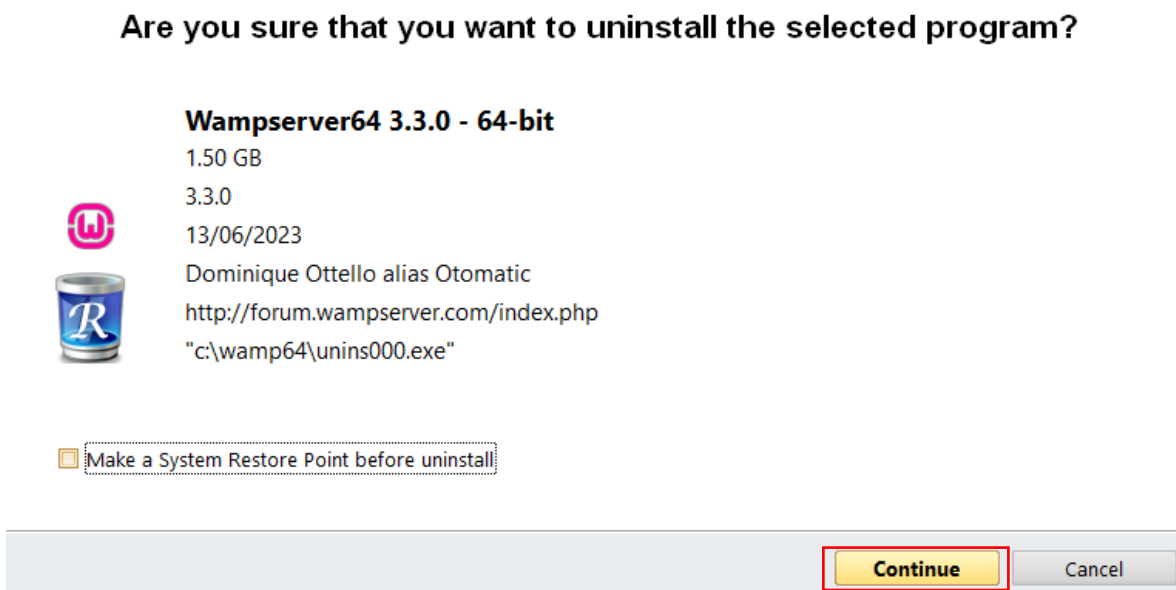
Are you sure that you want to uninstall the selected program?

Wampserver64 3.3.0 - 64-bit
1.50 GB
3.3.0
13/06/2023
Dominique Ottello alias Otomatic
http://forum.wampserver.com/index.php
"c:\wamp64\unins000.exe"

Make a System Restore Point before uninstall

Continue
Cancel